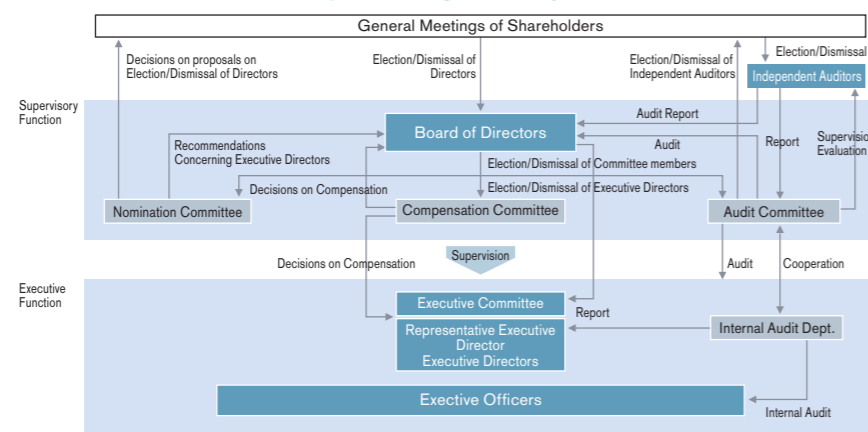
General Meetings of Shareholders

Decisions on proposals on Election/Dismissal of Directors

Election/Dismissal of Directors

Election/Dismissal of Independent Auditors

Election/Dismissal

Independent Auditors

Supervisory Function

Audit Report

Board of Directors

Recommendations Concerning Executive Directors

Audit

Report

Supervisio Evaluation

Election/Dismissal of Committee members

Decisions on Compensation

Election/Dismissal of Executive Directors

Nomination Committee

Compensation Committee

Audit Committee

Supervision

Decisions on Compensation

Audit

Cooperation

Executive Function

Executive Committee

Report

Internal Audit Dept.

Representative Executive Director
Executive Directors

Executive Officers

Internal Audit